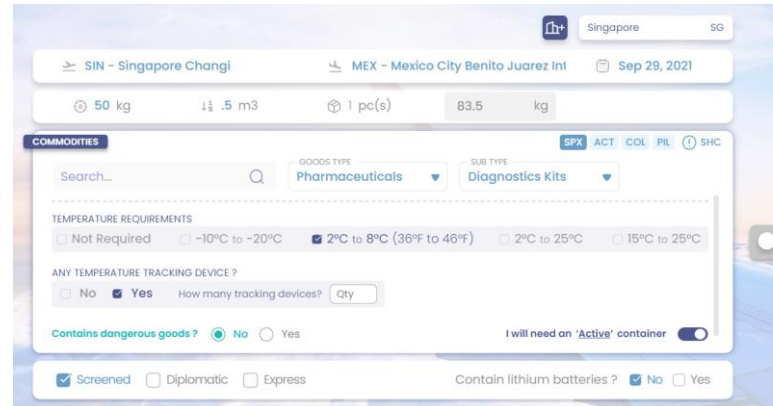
Singapore SG

SIN - Singapore Changi

MEX - Mexico City Benito Juarez Int

Sep 29, 2021

50 kg

.5 m3

1 pc(s)

83.5 kg

COMMODITIES

SPX ACT COL PIL SHC

Search...

GOODS TYPE
Pharmaceuticals

SUB TYPE
Diagnostics Kits

TEMPERATURE REQUIREMENTS

Not Required

-10ºC to -20ºC

2ºC to 8ºC (36ºF to 46ºF)

2ºC to 25ºC

15ºC to 25ºC

ANY TEMPERATURE TRACKING DEVICE ?

No

Yes

How many tracking devices? Qty

Contains dangerous goods ? No Yes

I will need an 'Active' container

Screened

Diplomatic

Express

Contain lithium batteries ? No Yes